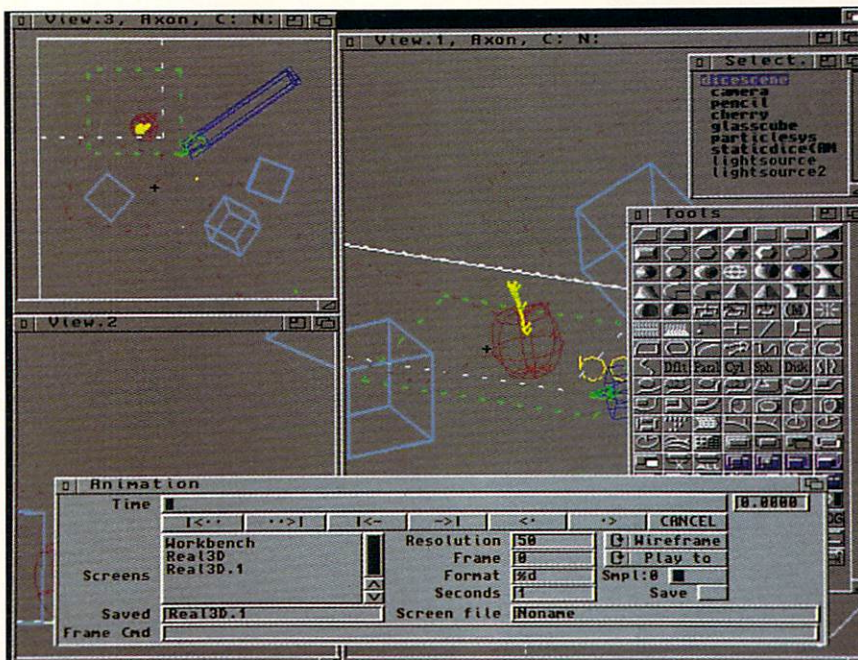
View.3, Axon, C: N:

View.1, Axon, C: N:

Select.
dicescene
camera
pencil
cherry
glasscube
particlesys
staticdice(AM
lightsource
lightsource2

Tools
Dflt Para Cyl Sph Disk

View.2

Animation
Time
0.0000
|<·· ··>| |<- ->| <· ·> CANCEL
Screens
Workbench
Real3D
Real3D.1
Resolution 50
Frame 0
Format %d
Seconds 1
Wireframe
Play to
Smpl:0
Save
Saved Real3D.1
Screen file Noname
Frame Cmd